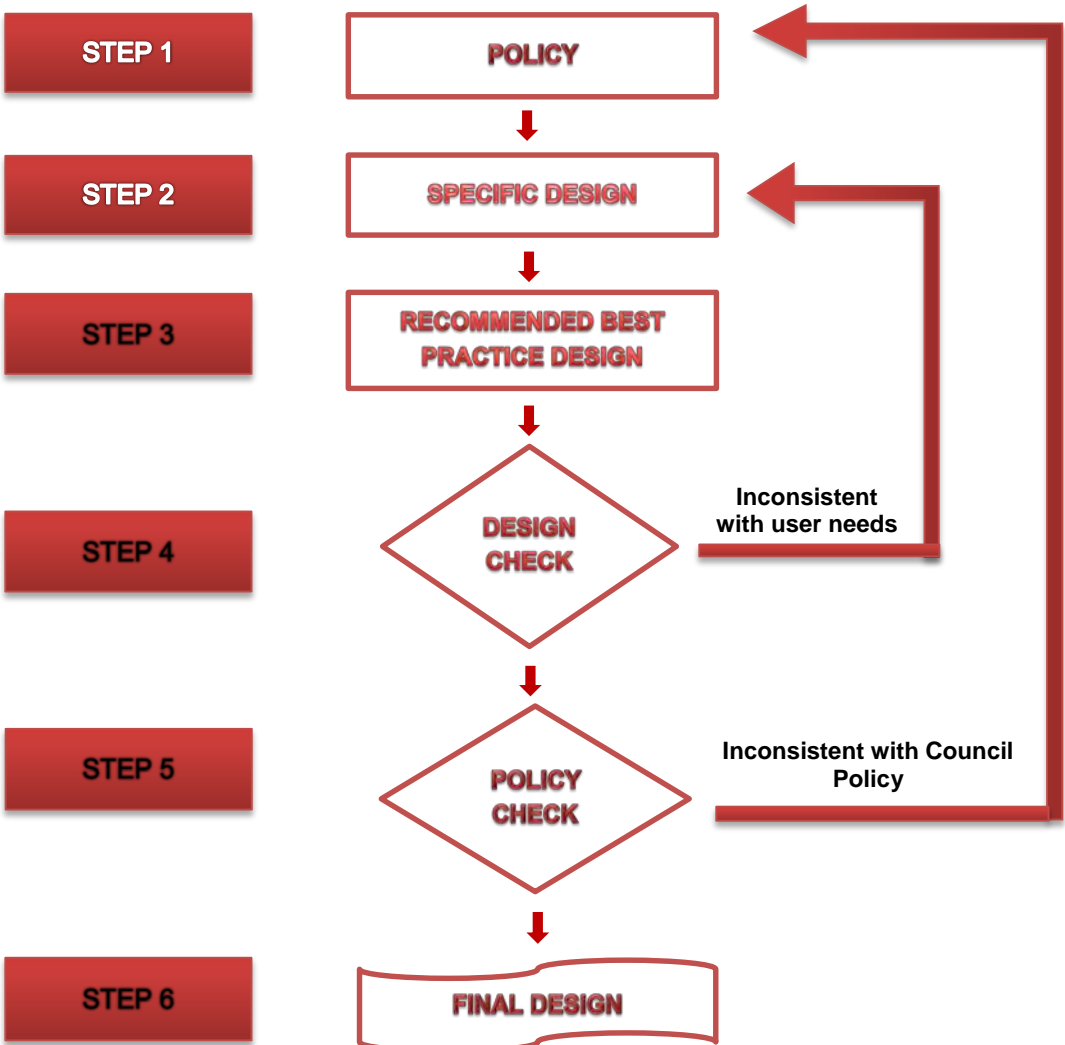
STEP 1

POLICY

STEP 2

SPECIFIC DESIGN

STEP 3

RECOMMENDED BEST PRACTICE DESIGN

STEP 4

DESIGN CHECK

Inconsistent with user needs

STEP 5

POLICY CHECK

Inconsistent with Council Policy

STEP 6

FINAL DESIGN